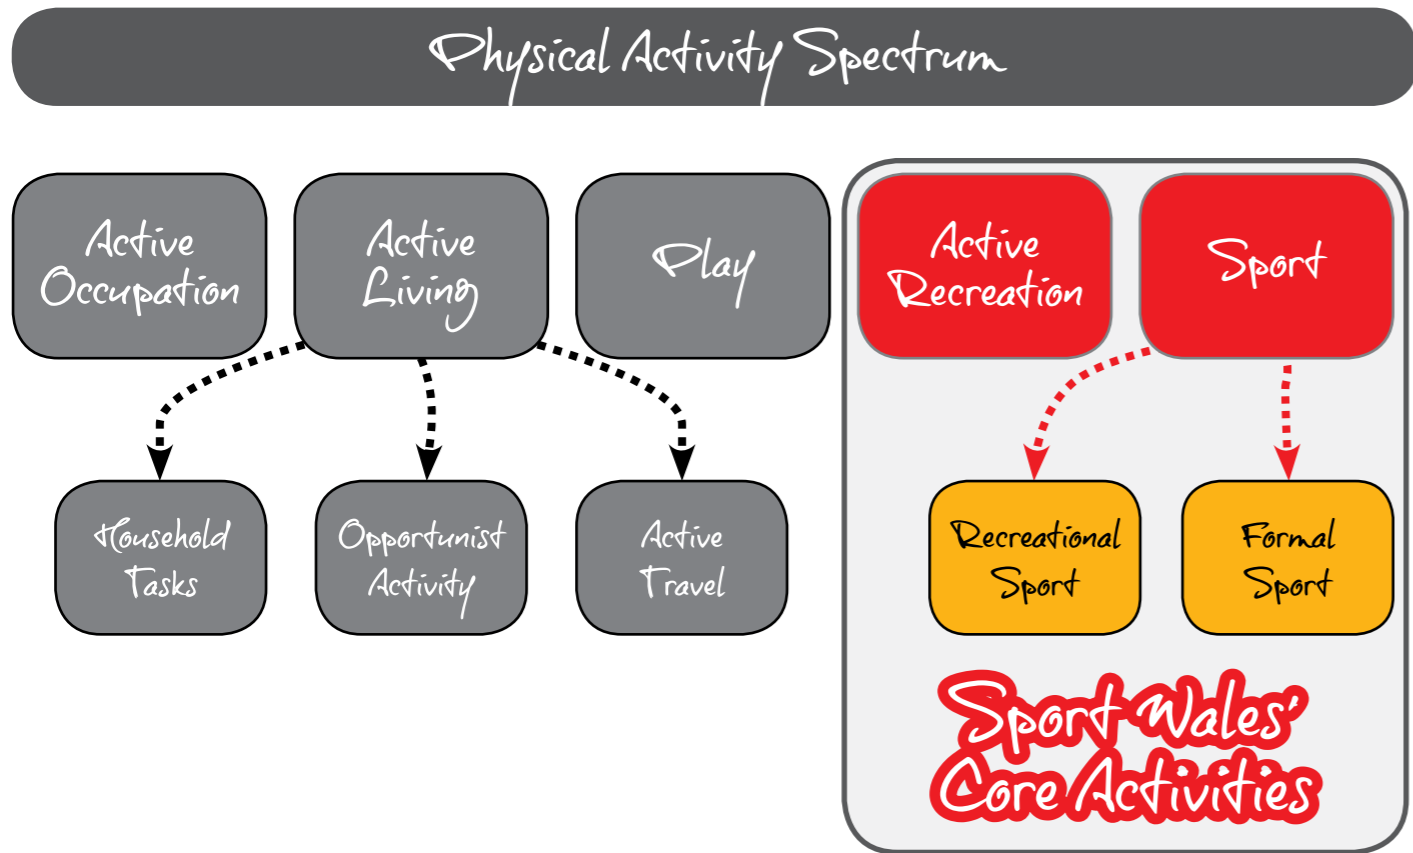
Physical Activity Spectrum

Active Occupation

Active Living

Play

Active Recreation

Sport

Household Tasks

Opportunist Activity

Active Travel

Recreational Sport

Formal Sport

Sport Wales' Core Activities